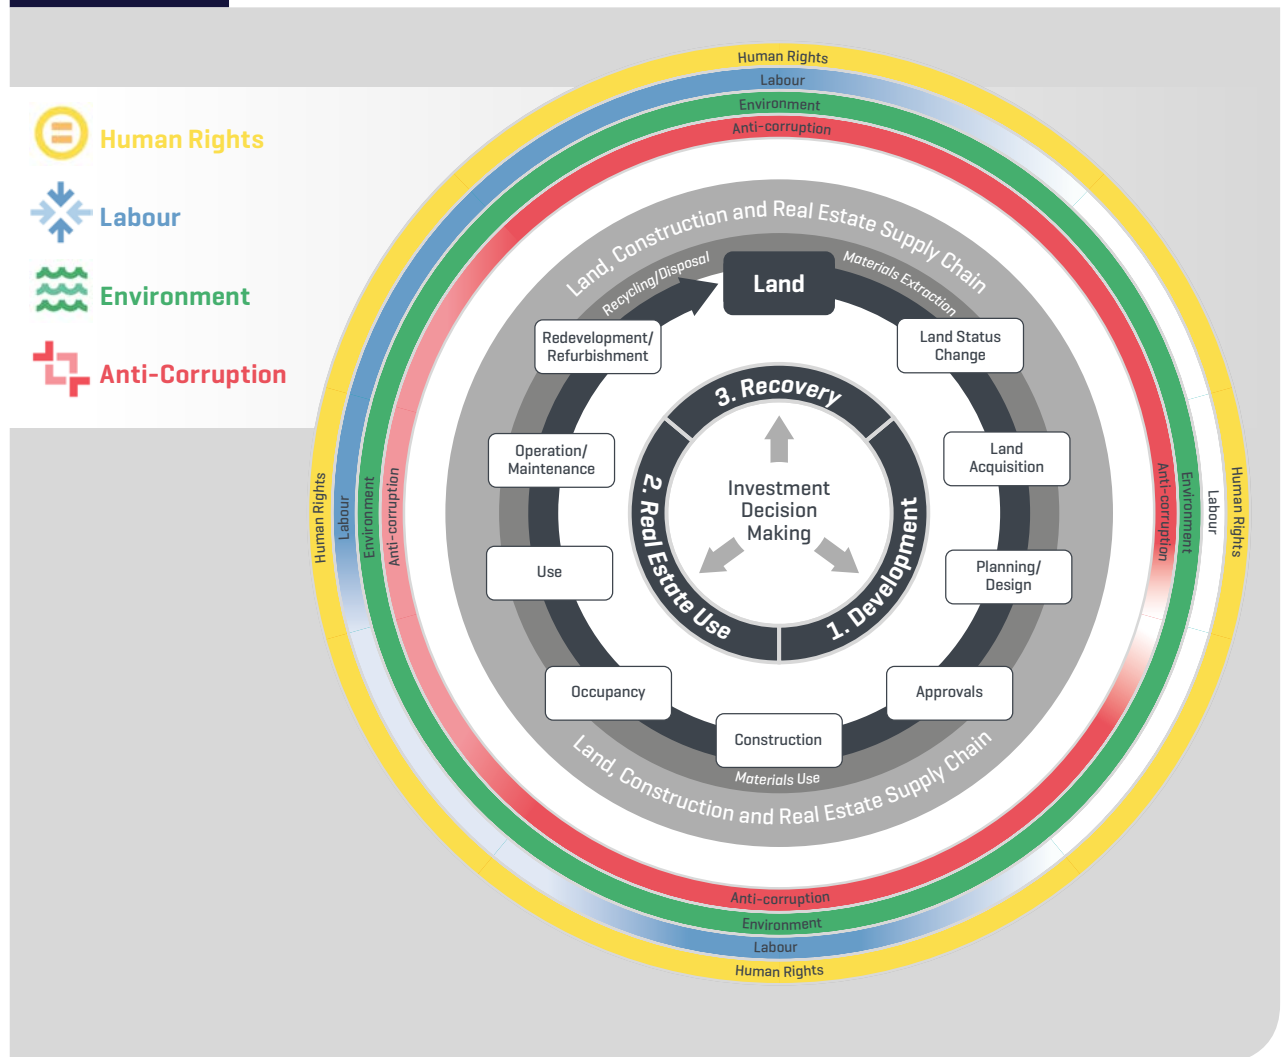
Human Rights

Labour

Environment

Anti-Corruption

Human Rights
Labour
Environment
Anti-corruption

Land, Construction and Real Estate Supply Chain

Land

Materials Extraction

Land Status Change

Land Acquisition

Planning/ Design

Approvals

Construction

Materials Use

Occupancy

Use

Operation/ Maintenance

Redevelopment/ Refurbishment

Recycling/Disposal

3. Recovery

1. Development

2. Real Estate Use

Investment Decision Making

Land, Construction and Real Estate Supply Chain

Anti-corruption
Environment
Labour
Human Rights

Human Rights
Labour
Environment
Anti-corruption

Anti-corruption
Environment
Labour
Human Rights